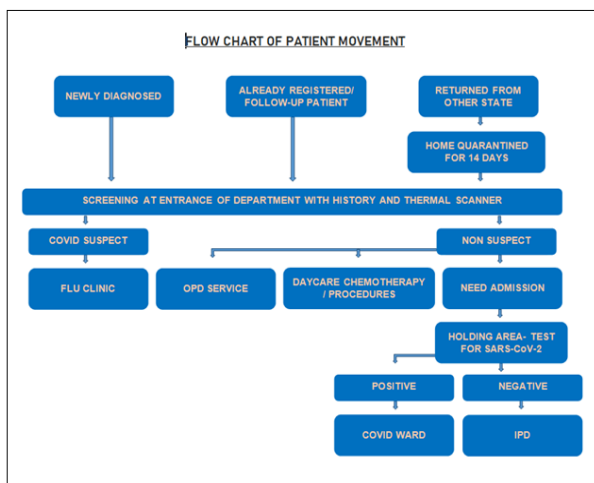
FLOW CHART OF PATIENT MOVEMENT

NEWLY DIAGNOSED

ALREADY REGISTERED/ FOLLOW-UP PATIENT

RETURNED FROM OTHER STATE

HOME QUARANTINED FOR 14 DAYS

SCREENING AT ENTRANCE OF DEPARTMENT WITH HISTORY AND THERMAL SCANNER

COVID SUSPECT

NON SUSPECT

FLU CLINIC

OPD SERVICE

DAYCARE CHEMOTHERAPY / PROCEDURES

NEED ADMISSION

HOLDING AREA- TEST FOR SARS-CoV-2

POSITIVE

NEGATIVE

COVID WARD

IPD